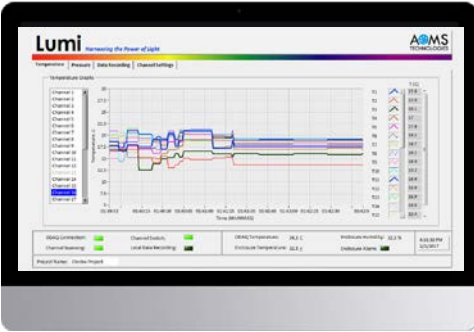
Lumi Harnessing the Power of Light

AOMS TECHNOLOGIES

Temperature | Pressure | Data Recording | Channel Settings

Temperature Graphs

Channel 1
Channel 2
Channel 3
Channel 4
Channel 5
Channel 6
Channel 7
Channel 8
Channel 9
Channel 10
Channel 11
Channel 12
Channel 13
Channel 14
Channel 15
Channel 16
Channel 17

T(C)

Time (hh:mm:ss)

ODAQ Connection:
Channel Scanning:
Channel Switch:
Local Data Recording:
ODAQ Temperature: 26.1 C
Enclosure Temperature: 31.5 C
Enclosure Humidity: 11.3 %
Enclosure Alarm:

Project Name: Demo Project